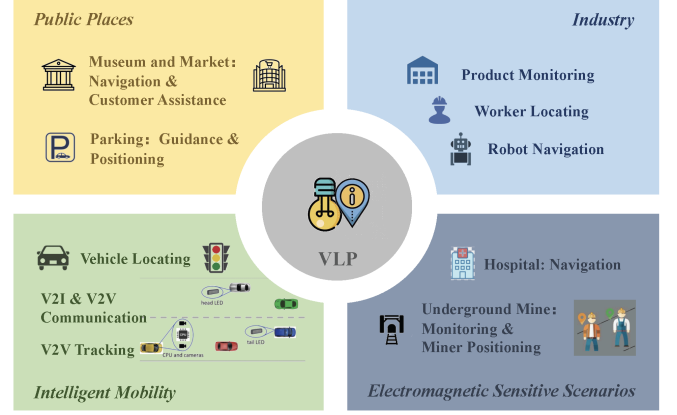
Public Places

Museum and Market: Navigation & Customer Assistance

Parking: Guidance & Positioning

Industry

Product Monitoring

Worker Locating

Robot Navigation

VLP

Vehicle Locating

V2I & V2V Communication

head LED

V2V Tracking

CPU and cameras

tail LED

Intelligent Mobility

Hospital: Navigation

Underground Mine: Monitoring & Miner Positioning

Electromagnetic Sensitive Scenarios